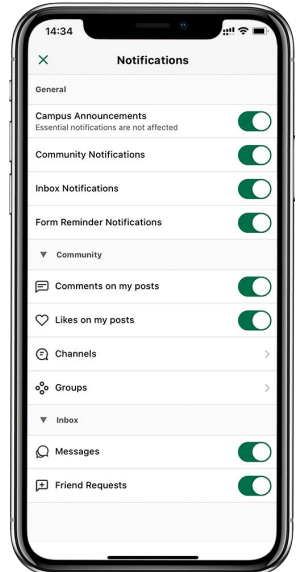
14:34

Notifications

General

Campus Announcements
Essential notifications are not affected

Community Notifications

Inbox Notifications

Form Reminder Notifications

Community

Comments on my posts

Likes on my posts

Channels

Groups

Inbox

Messages

Friend Requests